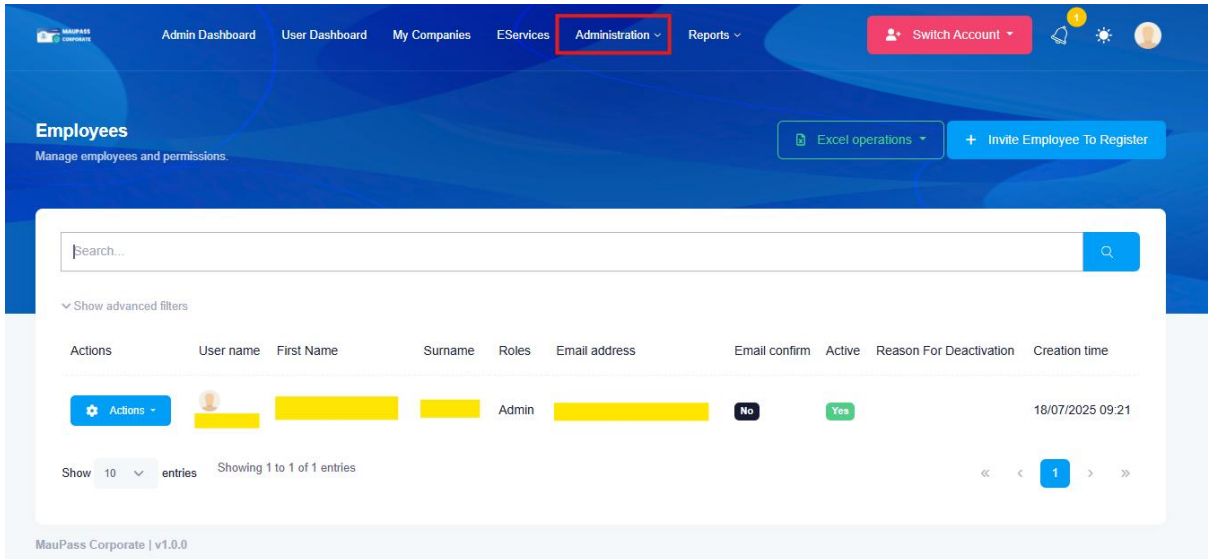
MAUPASS CORPORATE

Admin Dashboard User Dashboard My Companies EServices Administration Reports

Switch Account

1

Employees

Manage employees and permissions.

Excel operations

+ Invite Employee To Register

Search...

Show advanced filters

| Actions | User name | First Name | Surname | Roles | Email address | Email confirm | Active | Reason For Deactivation | Creation time |
|---|---|---|---|---|---|---|---|---|---|
| Actions | | | | Admin | | No | Yes | | 18/07/2025 09:21 |

Show 10 entries Showing 1 to 1 of 1 entries

« ‹ 1 › »

MauPass Corporate | v1.0.0